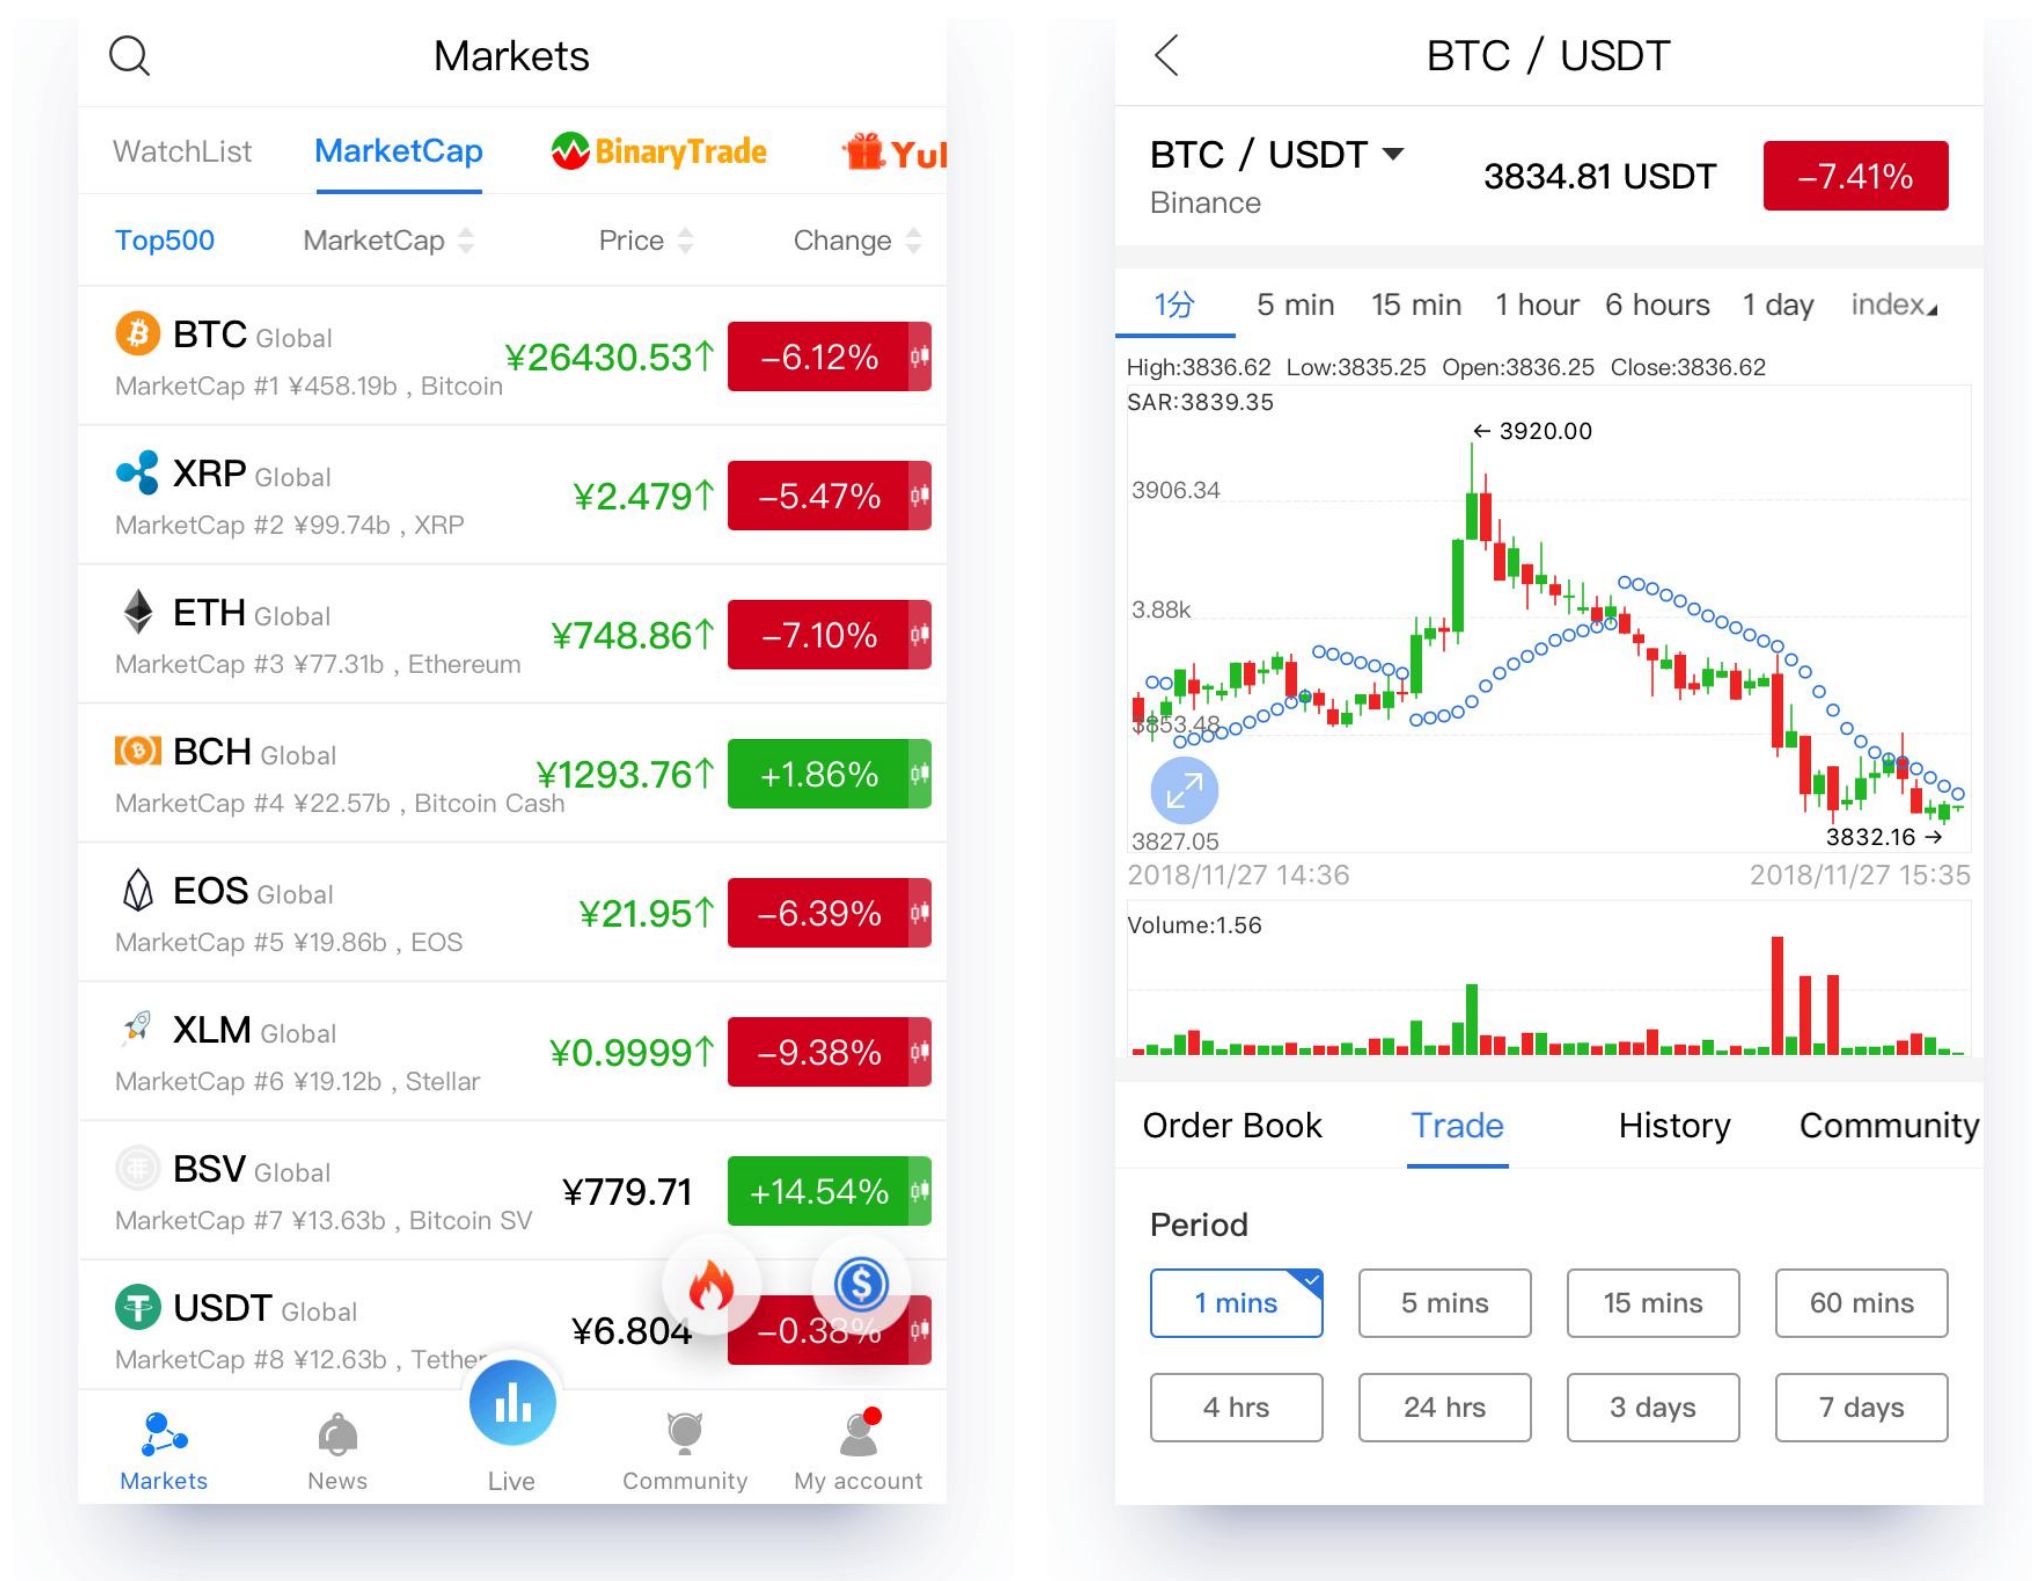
Markets

WatchList MarketCap BinaryTrade Yul

Top500 MarketCap Price Change

BTC Global
MarketCap #1 ¥458.19b , Bitcoin
¥26430.53↑ −6.12%

XRP Global
MarketCap #2 ¥99.74b , XRP
¥2.479↑ −5.47%

ETH Global
MarketCap #3 ¥77.31b , Ethereum
¥748.86↑ −7.10%

BCH Global
MarketCap #4 ¥22.57b , Bitcoin Cash
¥1293.76↑ +1.86%

EOS Global
MarketCap #5 ¥19.86b , EOS
¥21.95↑ −6.39%

XLM Global
MarketCap #6 ¥19.12b , Stellar
¥0.9999↑ −9.38%

BSV Global
MarketCap #7 ¥13.63b , Bitcoin SV
¥779.71 +14.54%

USDT Global
MarketCap #8 ¥12.63b , Tether
¥6.804 −0.38%

Markets News Live Community My account

BTC / USDT

BTC / USDT
Binance
3834.81 USDT −7.41%

1分 5 min 15 min 1 hour 6 hours 1 day index

High:3836.62 Low:3835.25 Open:3836.25 Close:3836.62
SAR:3839.35
← 3920.00
3906.34
3.88k
3853.48
3827.05
3832.16 →
2018/11/27 14:36 2018/11/27 15:35
Volume:1.56

Order Book Trade History Community

Period

1 mins 5 mins 15 mins 60 mins
4 hrs 24 hrs 3 days 7 days